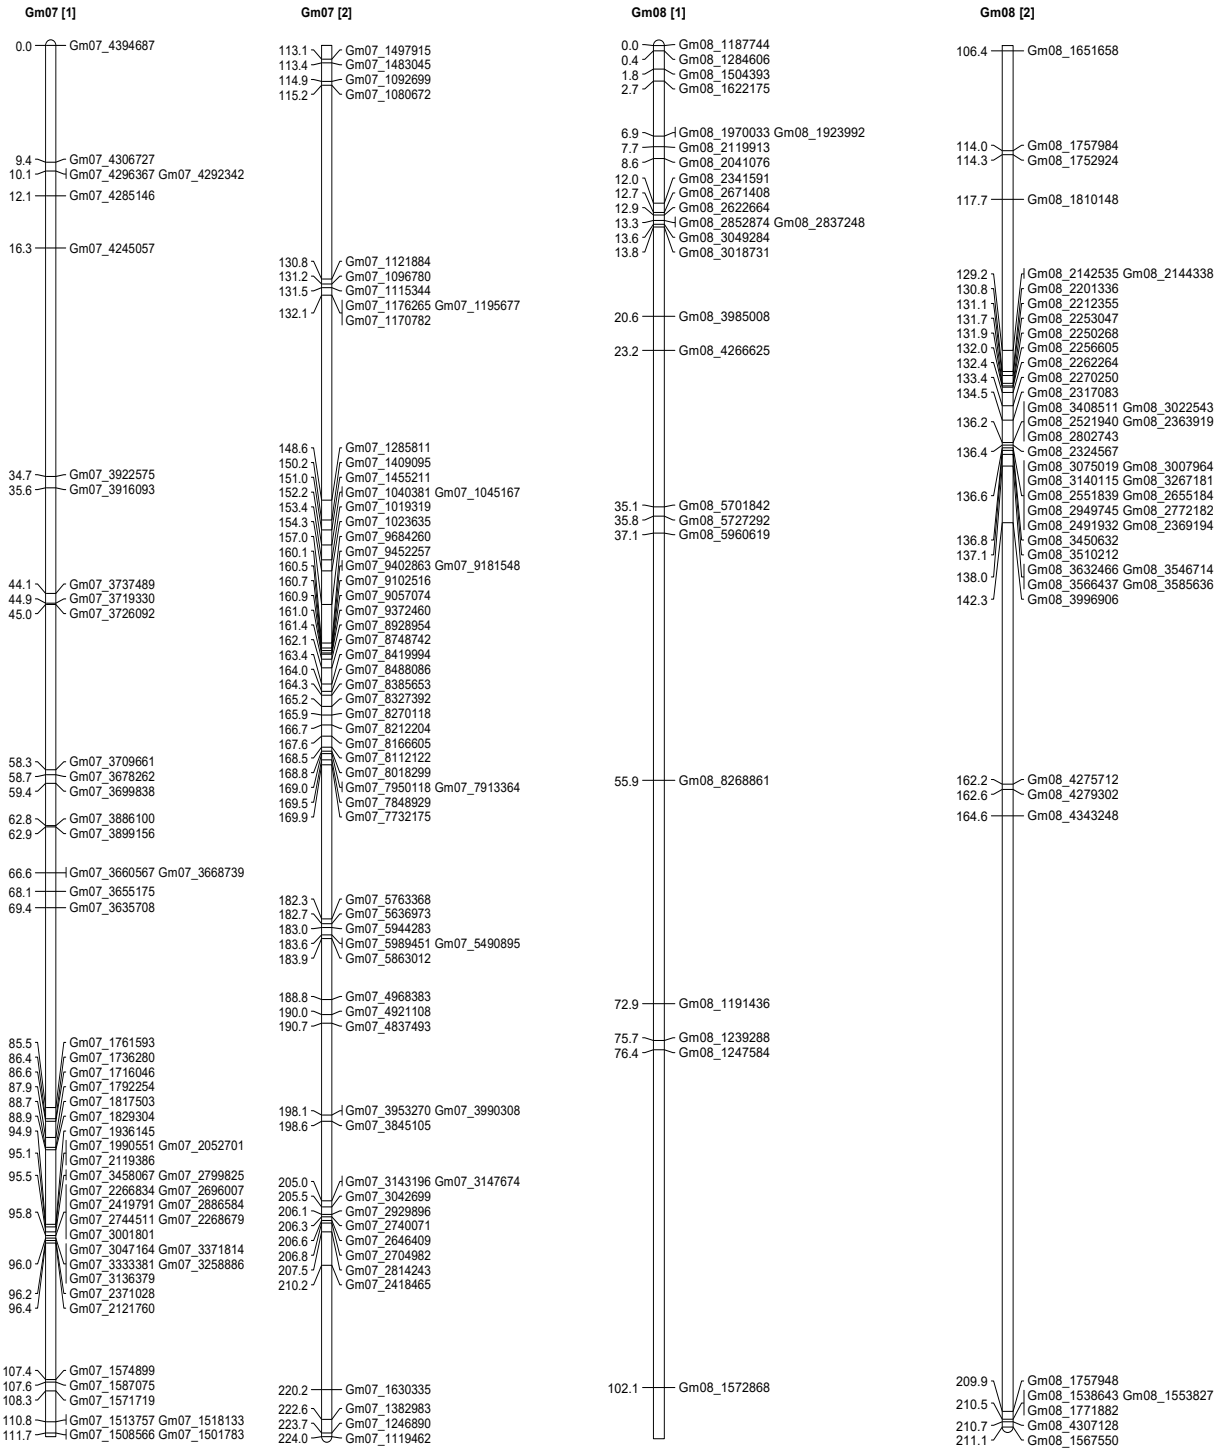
Gm07 [1]

0.0 Gm07_4394687
9.4 Gm07_4306727
10.1 Gm07_4296367 Gm07_4292342
12.1 Gm07_4285146
16.3 Gm07_4245057
34.7 Gm07_3922575
35.6 Gm07_3916093
44.1 Gm07_3737489
44.9 Gm07_3719330
45.0 Gm07_3726092
58.3 Gm07_3709661
58.7 Gm07_3678262
59.4 Gm07_3699838
62.8 Gm07_3886100
62.9 Gm07_3899156
66.6 Gm07_3660567 Gm07_3668739
68.1 Gm07_3655175
69.4 Gm07_3635708
85.5 Gm07_1761593
86.4 Gm07_1736280
86.6 Gm07_1716046
87.9 Gm07_1792254
88.7 Gm07_1817503
88.9 Gm07_1829304
94.9 Gm07_1936145
95.1 Gm07_1990551 Gm07_2052701
Gm07_2119386
95.5 Gm07_3458067 Gm07_2799825
Gm07_2266834 Gm07_2696007
95.8 Gm07_2419791 Gm07_2886584
Gm07_2744511 Gm07_2268679
Gm07_3001801
96.0 Gm07_3047164 Gm07_3371814
Gm07_3333381 Gm07_3258886
Gm07_3136379
96.2 Gm07_2371028
96.4 Gm07_2121760
107.4 Gm07_1574899
107.6 Gm07_1587075
108.3 Gm07_1571719
110.8 Gm07_1513757 Gm07_1518133
111.7 Gm07_1508566 Gm07_1501783

Gm07 [2]

113.1 Gm07_1497915
113.4 Gm07_1483045
114.9 Gm07_1092699
115.2 Gm07_1080672
130.8 Gm07_1121884
131.2 Gm07_1096780
131.5 Gm07_1115344
132.1 Gm07_1176265 Gm07_1195677
Gm07_1170782
148.6 Gm07_1285811
150.2 Gm07_1409095
151.0 Gm07_1455211
152.2 Gm07_1040381 Gm07_1045167
153.4 Gm07_1019319
154.3 Gm07_1023635
157.0 Gm07_9684260
160.1 Gm07_9452257
160.5 Gm07_9402863 Gm07_9181548
160.7 Gm07_9102516
160.9 Gm07_9057074
161.0 Gm07_9372460
161.4 Gm07_8928954
162.1 Gm07_8748742
163.4 Gm07_8419994
164.0 Gm07_8488086
164.3 Gm07_8385653
165.2 Gm07_8327392
165.9 Gm07_8270118
166.7 Gm07_8212204
167.6 Gm07_8166605
168.5 Gm07_8112122
168.8 Gm07_8018299
169.0 Gm07_7950118 Gm07_7913364
169.5 Gm07_7848929
169.9 Gm07_7732175
182.3 Gm07_5763368
182.7 Gm07_5636973
183.0 Gm07_5944283
183.6 Gm07_5989451 Gm07_5490895
183.9 Gm07_5863012
188.8 Gm07_4968383
190.0 Gm07_4921108
190.7 Gm07_4837493
198.1 Gm07_3953270 Gm07_3990308
198.6 Gm07_3845105
205.0 Gm07_3143196 Gm07_3147674
205.5 Gm07_3042699
206.1 Gm07_2929896
206.3 Gm07_2740071
206.6 Gm07_2646409
206.8 Gm07_2704982
207.5 Gm07_2814243
210.2 Gm07_2418465
220.2 Gm07_1630335
222.6 Gm07_1382983
223.7 Gm07_1246890
224.0 Gm07_1119462

Gm08 [1]

0.0 Gm08_1187744
0.4 Gm08_1284606
1.8 Gm08_1504393
2.7 Gm08_1622175
6.9 Gm08_1970033 Gm08_1923992
7.7 Gm08_2119913
8.6 Gm08_2041076
12.0 Gm08_2341591
12.7 Gm08_2671408
12.9 Gm08_2622664
13.3 Gm08_2852874 Gm08_2837248
13.6 Gm08_3049284
13.8 Gm08_3018731
20.6 Gm08_3985008
23.2 Gm08_4266625
35.1 Gm08_5701842
35.8 Gm08_5727292
37.1 Gm08_5960619
55.9 Gm08_8268861
72.9 Gm08_1191436
75.7 Gm08_1239288
76.4 Gm08_1247584
102.1 Gm08_1572868

Gm08 [2]

106.4 Gm08_1651658
114.0 Gm08_1757984
114.3 Gm08_1752924
117.7 Gm08_1810148
129.2 Gm08_2142535 Gm08_2144338
130.8 Gm08_2201336
131.1 Gm08_2212355
131.7 Gm08_2253047
131.9 Gm08_2250268
132.0 Gm08_2256605
132.4 Gm08_2262264
133.4 Gm08_2270250
134.5 Gm08_2317083
Gm08_3408511 Gm08_3022543
136.2 Gm08_2521940 Gm08_2363919
Gm08_2802743
136.4 Gm08_2324567
Gm08_3075019 Gm08_3007964
Gm08_3140115 Gm08_3267181
136.6 Gm08_2551839 Gm08_2655184
Gm08_2949745 Gm08_2772182
Gm08_2491932 Gm08_2369194
136.8 Gm08_3450632
137.1 Gm08_3510212
138.0 Gm08_3632466 Gm08_3546714
Gm08_3566437 Gm08_3585636
142.3 Gm08_3996906
162.2 Gm08_4275712
162.6 Gm08_4279302
164.6 Gm08_4343248
209.9 Gm08_1757948
210.5 Gm08_1538643 Gm08_1553827
Gm08_1771882
210.7 Gm08_4307128
211.1 Gm08_1567550